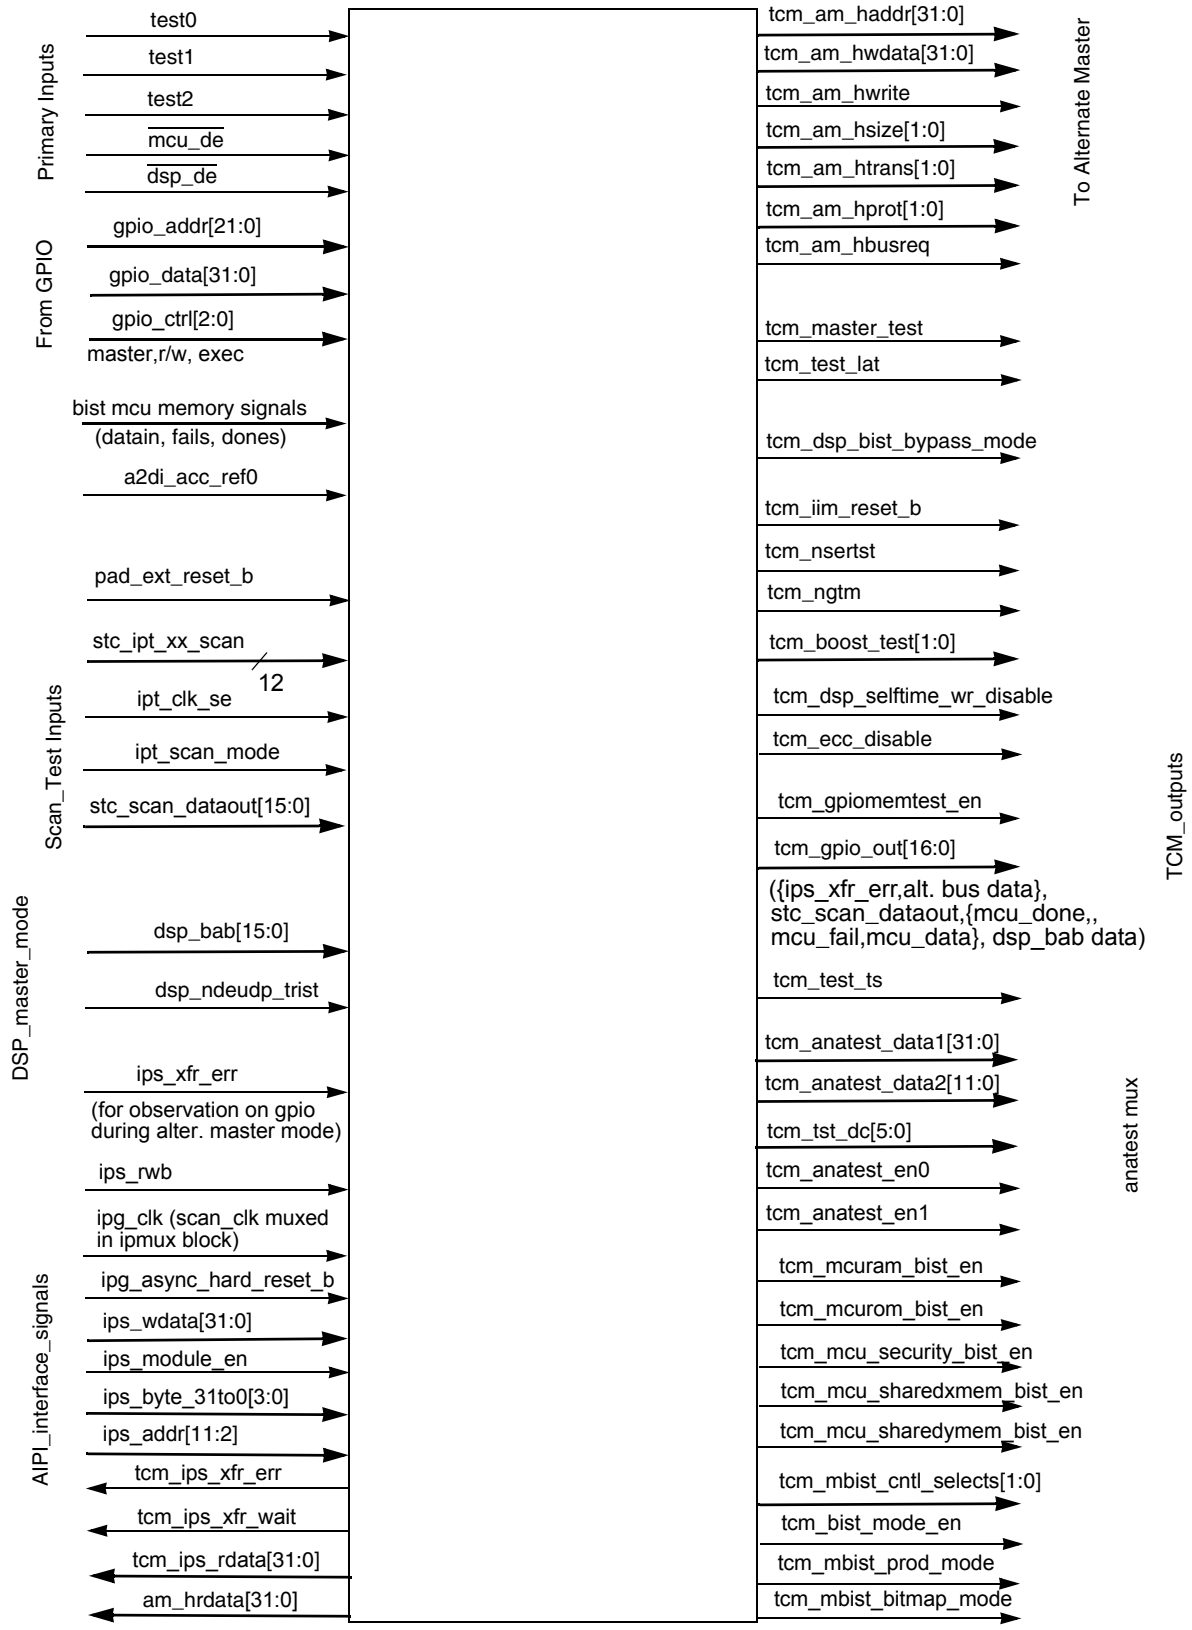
Primary Inputs

test0

test1

test2

$\overline{\text{mcu\_de}}$

$\overline{\text{dsp\_de}}$

From GPIO

gpio_addr[21:0]

gpio_data[31:0]

gpio_ctrl[2:0]

master,r/w, exec

bist mcu memory signals (datain, fails, dones)

a2di_acc_ref0

pad_ext_reset_b

Scan_Test Inputs

stc_ipt_xx_scan

12

ipt_clk_se

ipt_scan_mode

stc_scan_dataout[15:0]

DSP_master_mode

dsp_bab[15:0]

dsp_ndeudp_trist

ips_xfr_err

(for observation on gpio during alter. master mode)

AIPI_interface_signals

ips_rwb

ipg_clk (scan_clk muxed in ipmux block)

ipg_async_hard_reset_b

ips_wdata[31:0]

ips_module_en

ips_byte_31to0[3:0]

ips_addr[11:2]

tcm_ips_xfr_err

tcm_ips_xfr_wait

tcm_ips_rdata[31:0]

am_hrdata[31:0]

To Alternate Master

tcm_am_haddr[31:0]

tcm_am_hwdata[31:0]

tcm_am_hwrite

tcm_am_hsize[1:0]

tcm_am_htrans[1:0]

tcm_am_hprot[1:0]

tcm_am_hbusreq

TCM_outputs

tcm_master_test

tcm_test_lat

tcm_dsp_bist_bypass_mode

tcm_iim_reset_b

tcm_nsertst

tcm_ngtm

tcm_boost_test[1:0]

tcm_dsp_selftime_wr_disable

tcm_ecc_disable

tcm_gpiomemtest_en

tcm_gpio_out[16:0]

({ips_xfr_err,alt. bus data}, stc_scan_dataout,{mcu_done,, mcu_fail,mcu_data}, dsp_bab data)

tcm_test_ts

anatest mux

tcm_anatest_data1[31:0]

tcm_anatest_data2[11:0]

tcm_tst_dc[5:0]

tcm_anatest_en0

tcm_anatest_en1

tcm_mcuram_bist_en

tcm_mcurom_bist_en

tcm_mcu_security_bist_en

tcm_mcu_sharedxmem_bist_en

tcm_mcu_sharedymem_bist_en

tcm_mbist_cntl_selects[1:0]

tcm_bist_mode_en

tcm_mbist_prod_mode

tcm_mbist_bitmap_mode